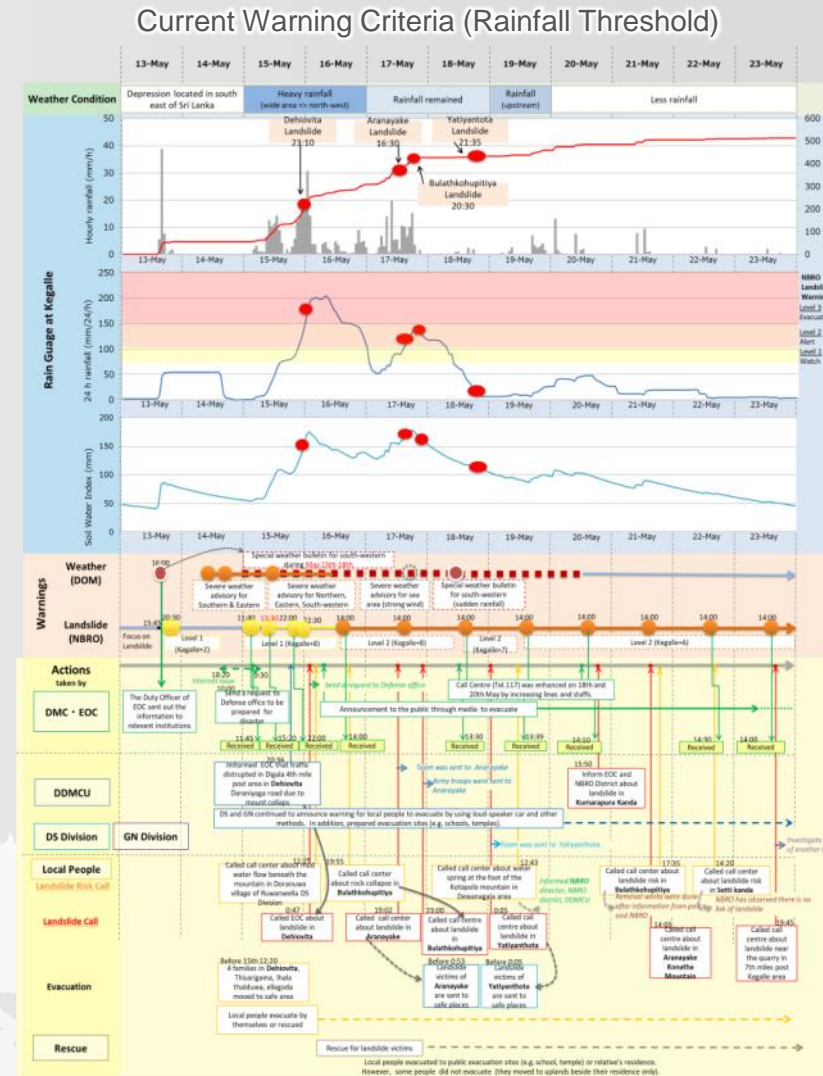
Current Warning Criteria (Rainfall Threshold)

13-May 14-May 15-May 16-May 17-May 18-May 19-May 20-May 21-May 22-May 23-May

Weather Condition
Depression located in south east of Sri Lanka
Heavy rainfall (wide area → north-west)
Rainfall remained
Rainfall (upstream)
Less rainfall

Hourly rainfall (mm/h)
50 40 30 20 10 0
600 500 400 300 200 100 0
Dehiovita Landslide 21:10
Aranayake Landslide 16:30
Yatiyantota Landslide 21:35
Bulathkohupitiya Landslide 20:30
13-May 14-May 15-May 16-May 17-May 18-May 19-May 20-May 21-May 22-May 23-May

Rain Guage at Kegalle

24 h rainfall (mm/24/h)
250 200 150 100 50 0
NBRO Landsli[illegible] Warni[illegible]
Level 3 Evacuat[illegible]
Level 2 Alert
Level 1 Watch
13-May 14-May 15-May 16-May 17-May 18-May 19-May 20-May 21-May 22-May 23-May

Soil Water Index (mm)
200 150 100 50 0
13-May 14-May 15-May 16-May 17-May 18-May 19-May 20-May 21-May 22-May 23-May

Warnings
Weather (DOM)
16:00
Special weather bulletin for south-western during May 15th-18th
Severe weather advisory for Southern & Eastern
Severe weather advisory for Northern, Eastern, South-western
Severe weather advisory for sea area (strong wind)
Special weather bulletin for south-western (sudden rainfall)

Landslide (NBRO)
15:45 20:30
Focus on Landslide
Level 1 (Kegalle+2)
11:45 13:30 22:00 12:30
Level 1 (Kegalle+8)
14:00
Level 2 (Kegalle+8)
14:00
Level 2 (Kegalle+7)
14:00 14:00 14:00 14:00 14:00
Level 2 (Kegalle+6)

Actions taken by

DMC・EOC
18:20 Internet issue 10:30
Send a request to Defense office to be prepared for disaster
Send a request to Defense office
Call Centre (Tel.117) was enhanced on 18th and 20th May by increasing lines and staffs.
The Duty Officer of EOC sent out the information to relevant institutions
Announcement to the public through media to evacuate
11:45 15:20 22:00 14:00 15:30 13:39 14:10 14:30 14:00
Received Received Received Received Received Received Received Received Received

DDMCU
Informed EOC that traffic disrupted in Digala 4th mile post area in Dehiovita Deraniyaga road due to mount collaps
Team was sent to Aranayake
Army troops were sent to Aranayake
15:50 Inform EOC and NBRO District about landslide in Kumarapura Kanda

DS Division GN Division
DS and GN continued to announce warning for local people to evacuate by using loud-speaker car and other methods. In addition, prepared evacuation sites (e.g. schools, temples).
Team was sent to Yatiyanthota
Investigate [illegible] of another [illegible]

Local People
Landslide Risk Call
Called call center about mud water flow beneath the mountain in Doranuwa village of Ruwanwella DS Division
19:55
Called call center about rock collapse in Bulathkohupitiya
Called call center about water spring at the foot of the Kotapola mountain in Deraniyagala area
12:43
Informed NBRO director, NBRO district, DDMCU
17:35
Called call center about landslide risk in Bulathkohupitiya
Removal works were done after information from police and NBRO
14:20
Called call center about landslide risk in Setti kanda
NBRO has observed there is no risk of landslide

Landslide Call
0:47
Called EOC about landslide in Dehiovita
23:02
Called call center about landslide in Aranayake
23:00
Called call centre about landslide in Bulathkohupitiya
0:05
Called call centre about landslide in Yatiyanthota
14:01
Called call centre about landslide in Aranayake Konathe Mountain
19:45
Called call centre about landslide near the quarry in 7th miles post Kegalle area

Evacuation
Before 15th 12:20
4 families in Dehiovita, Thisangama, Ihala thaliduwa, elbagoda moved to safe area
Before 0:53
Landslide victims of Aranayake are sent to safe places
Before 0:00
Landslide victims of Yatiyanthota are sent to safe places
Local people evacuate by themselves or rescued

Rescue
Rescue for landslide victims
Local people evacuated to public evacuation sites (e.g. school, temple) or relative's residence. However, some people did not evacuate (they moved to uplands beside their residence only).